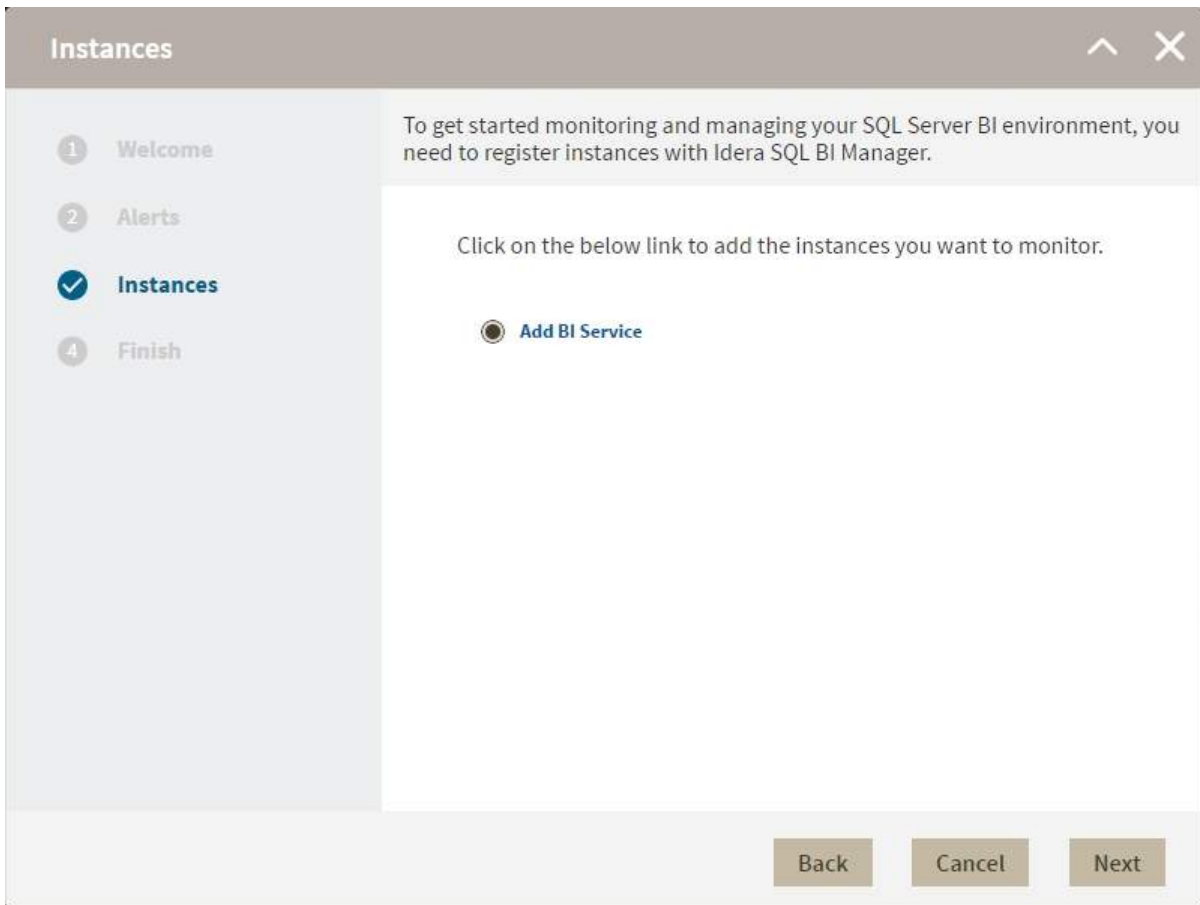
Instances

1 Welcome
2 Alerts
Instances
4 Finish

To get started monitoring and managing your SQL Server BI environment, you need to register instances with Idera SQL BI Manager.

Click on the below link to add the instances you want to monitor.

Add BI Service

Back Cancel Next